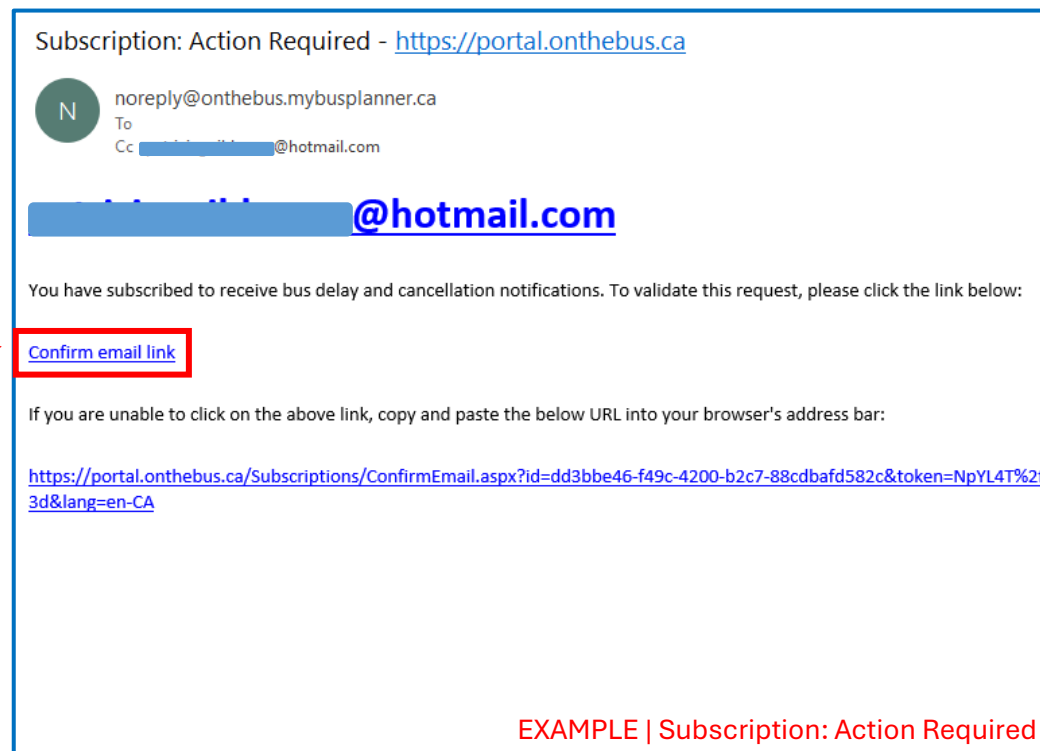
Subscription: Action Required - https://portal.onthebus.ca

N

noreply@onthebus.mybusplanner.ca
To
Cc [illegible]@hotmail.com

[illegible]@hotmail.com

You have subscribed to receive bus delay and cancellation notifications. To validate this request, please click the link below:

Confirm email link

If you are unable to click on the above link, copy and paste the below URL into your browser's address bar:

https://portal.onthebus.ca/Subscriptions/ConfirmEmail.aspx?id=dd3bbe46-f49c-4200-b2c7-88cdbafd582c&token=NpYL4T%2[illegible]
3d&lang=en-CA

EXAMPLE | Subscription: Action Required